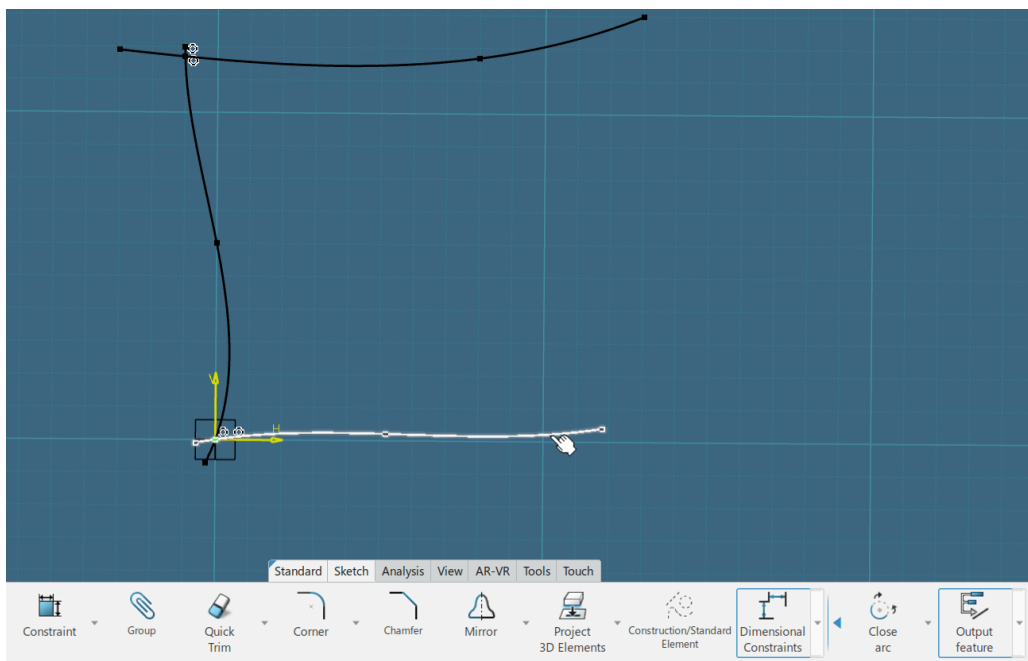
V
H

Standard Sketch Analysis View AR-VR Tools Touch

Constraint
Group
Quick Trim
Corner
Chamfer
Mirror
Project 3D Elements
Construction/Standard Element
Dimensional Constraints
Close arc
Output feature